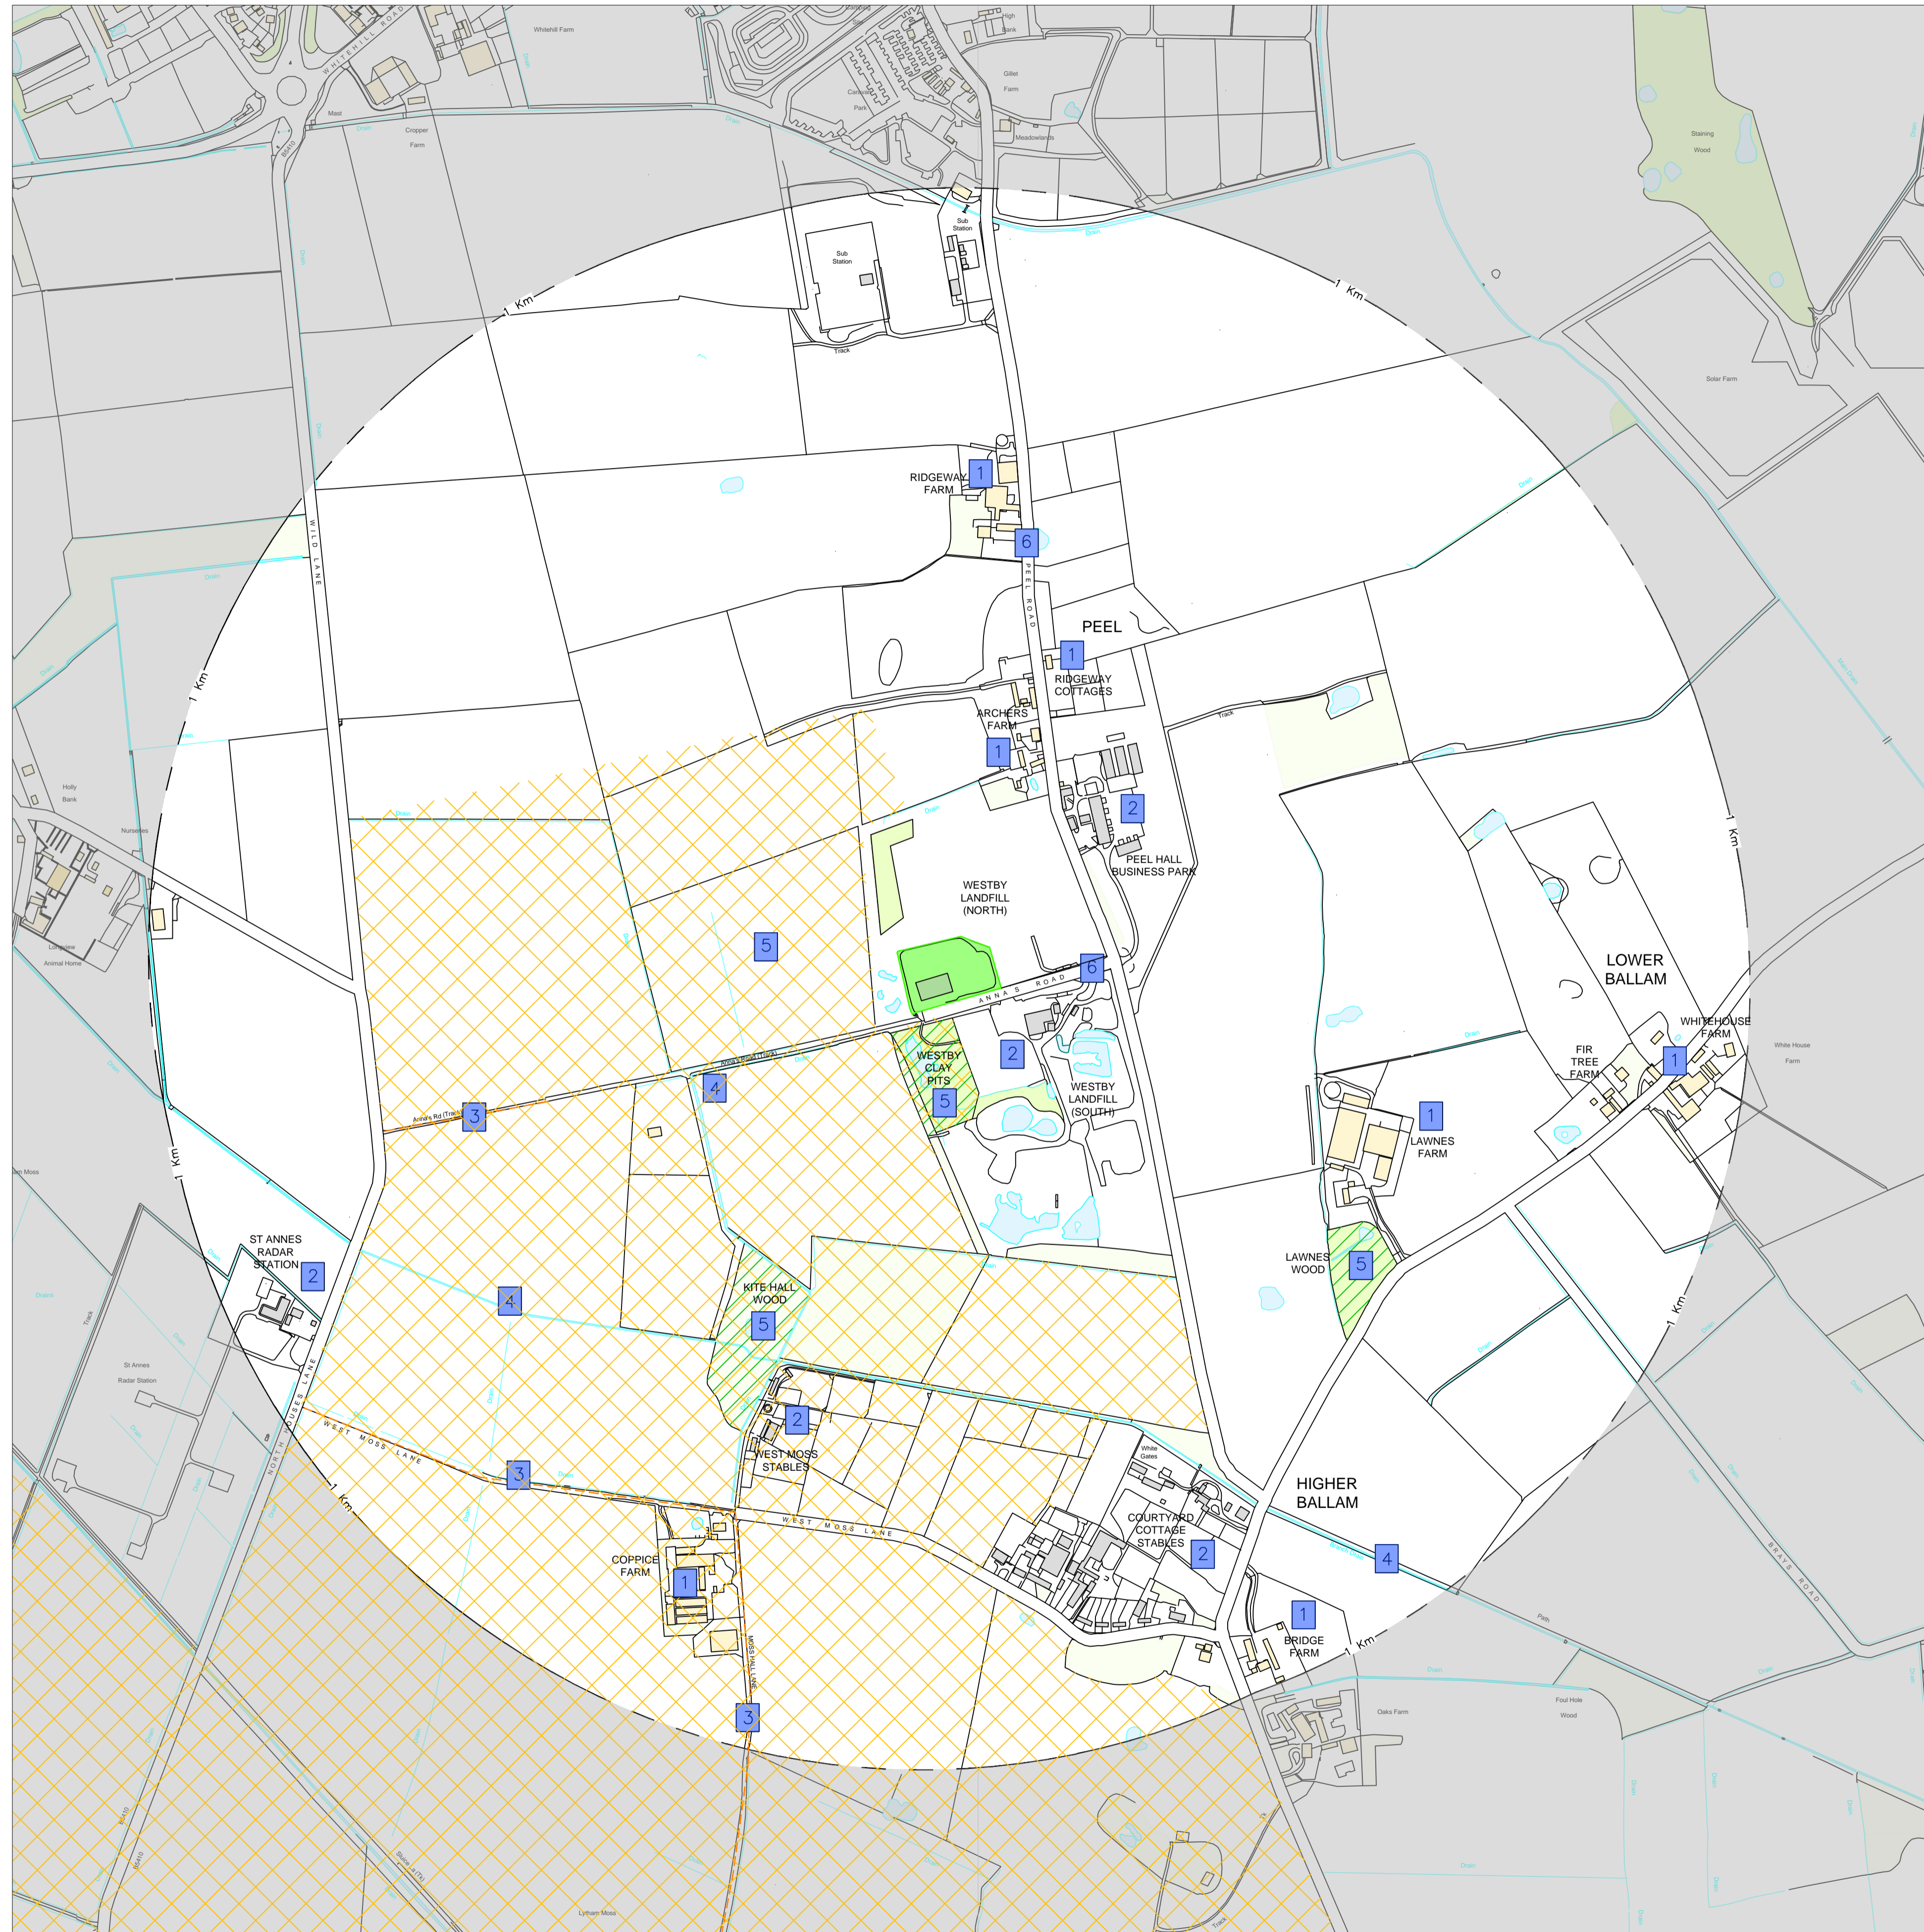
Whitehill Farm
WHITEHILL ROAD
Mast
Cropper Farm
Drain
High Bank
Gillet Farm
Caravan Park
Meadowlands
Staining Wood
Sub Station
Sub Station
Track
1 Km
1 Km
Solar Farm
RIDGEWAY FARM
1
6
WILD LANE
PEEL ROAD
PEEL
1
RIDGEWAY COTTAGES
ARCHERS FARM
1
Track
2
PEEL HALL BUSINESS PARK
1 Km
1 Km
Holly Bank
Nurseries
Longview Animal Home
WESTBY LANDFILL (NORTH)
5
6
ANNAS ROAD
LOWER BALLAM
WHITEHOUSE FARM
White House Farm
FIR TREE FARM
1
WESTBY CLAY PITS
5
2
4
3
Anna's Rd (Track)
WESTBY LANDFILL (SOUTH)
1
LAWNES FARM
1 Km
Moss
ST ANNES RADAR STATION
2
4
KITE HALL WOOD
5
LAWNES WOOD
5
1 Km
St Annes Radar Station
Track
NORTH HOUSES LANE
WEST MOSS LANE
3
2
WEST MOSS STABLES
White Gates
HIGHER BALLAM
1 Km
COPPICE FARM
1
WEST MOSS LANE
COURTYARD COTTAGE STABLES
2
4
1
BRIDGE FARM
1 Km
BRAYS ROAD
Path
Foul Hole Wood
Oaks Farm
MOSS HALL LANE
3
Lytham Moss
Track